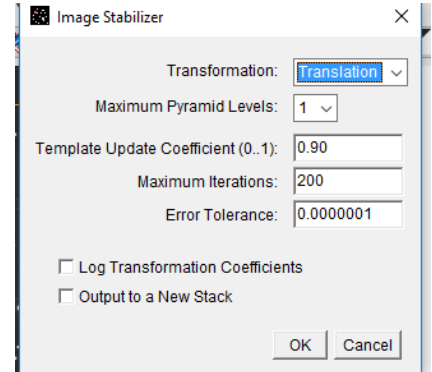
Image Stabilizer ×

Transformation: Translation

Maximum Pyramid Levels: 1

Template Update Coefficient (0..1): 0.90

Maximum Iterations: 200

Error Tolerance: 0.0000001

Log Transformation Coefficients

Output to a New Stack

OK Cancel